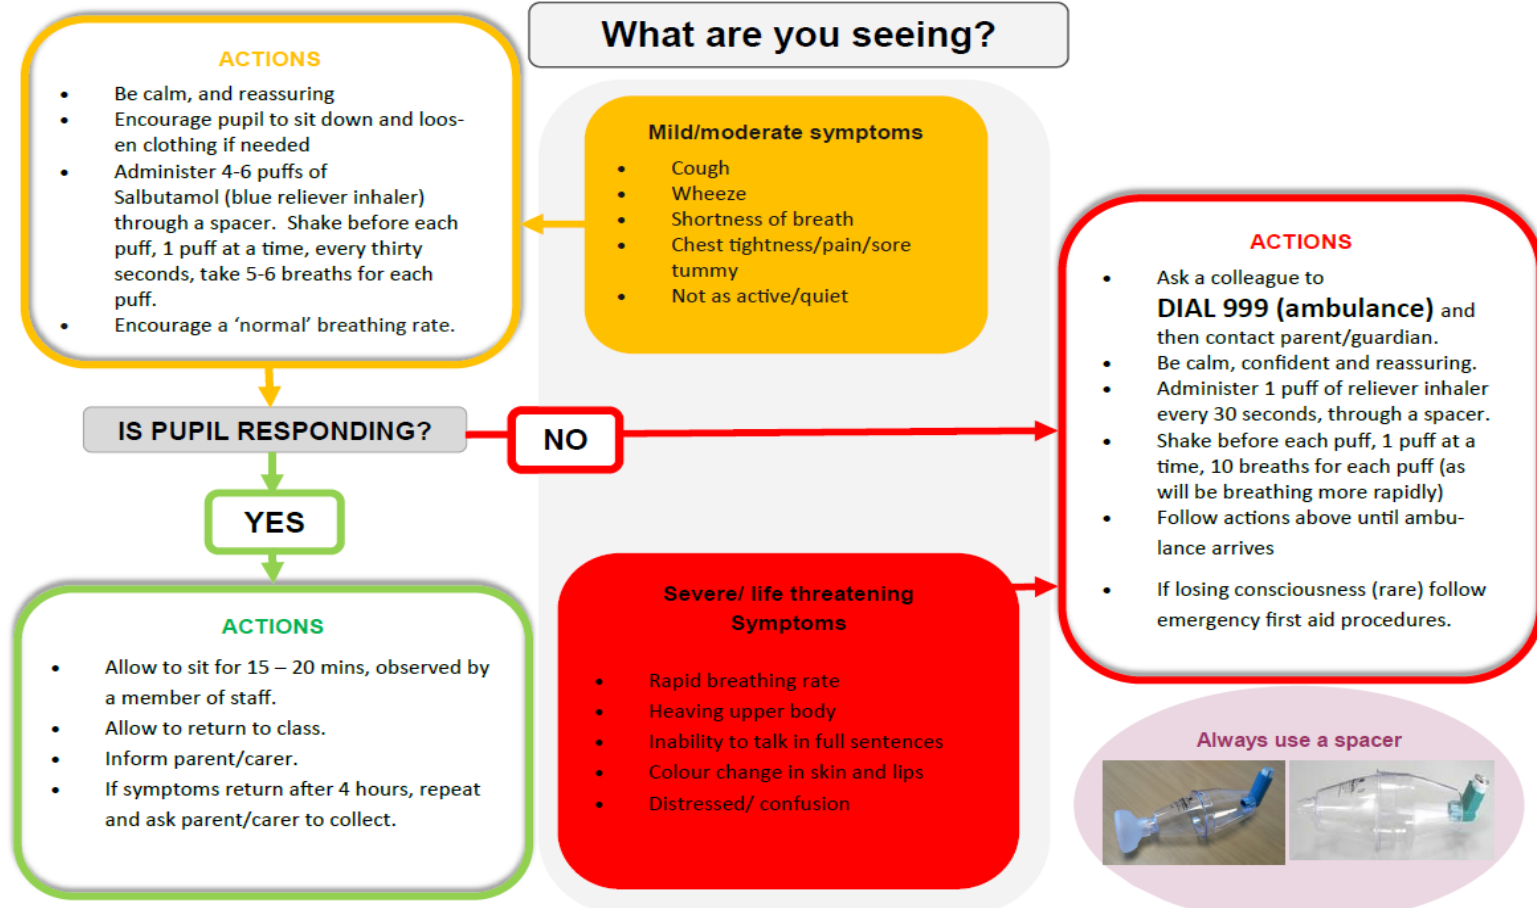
What are you seeing?

ACTIONS

- Be calm, and reassuring
- Encourage pupil to sit down and loosen clothing if needed
- Administer 4-6 puffs of Salbutamol (blue reliever inhaler) through a spacer. Shake before each puff, 1 puff at a time, every thirty seconds, take 5-6 breaths for each puff.
- Encourage a 'normal' breathing rate.

Mild/moderate symptoms

- Cough
- Wheeze
- Shortness of breath
- Chest tightness/pain/sore tummy
- Not as active/quiet

IS PUPIL RESPONDING?

NO

YES

ACTIONS

- Ask a colleague to DIAL 999 (ambulance) and then contact parent/guardian.
- Be calm, confident and reassuring.
- Administer 1 puff of reliever inhaler every 30 seconds, through a spacer.
- Shake before each puff, 1 puff at a time, 10 breaths for each puff (as will be breathing more rapidly)
- Follow actions above until ambulance arrives
- If losing consciousness (rare) follow emergency first aid procedures.

ACTIONS

- Allow to sit for 15 – 20 mins, observed by a member of staff.
- Allow to return to class.
- Inform parent/carer.
- If symptoms return after 4 hours, repeat and ask parent/carer to collect.

Severe/ life threatening Symptoms

- Rapid breathing rate
- Heaving upper body
- Inability to talk in full sentences
- Colour change in skin and lips
- Distressed/ confusion

Always use a spacer